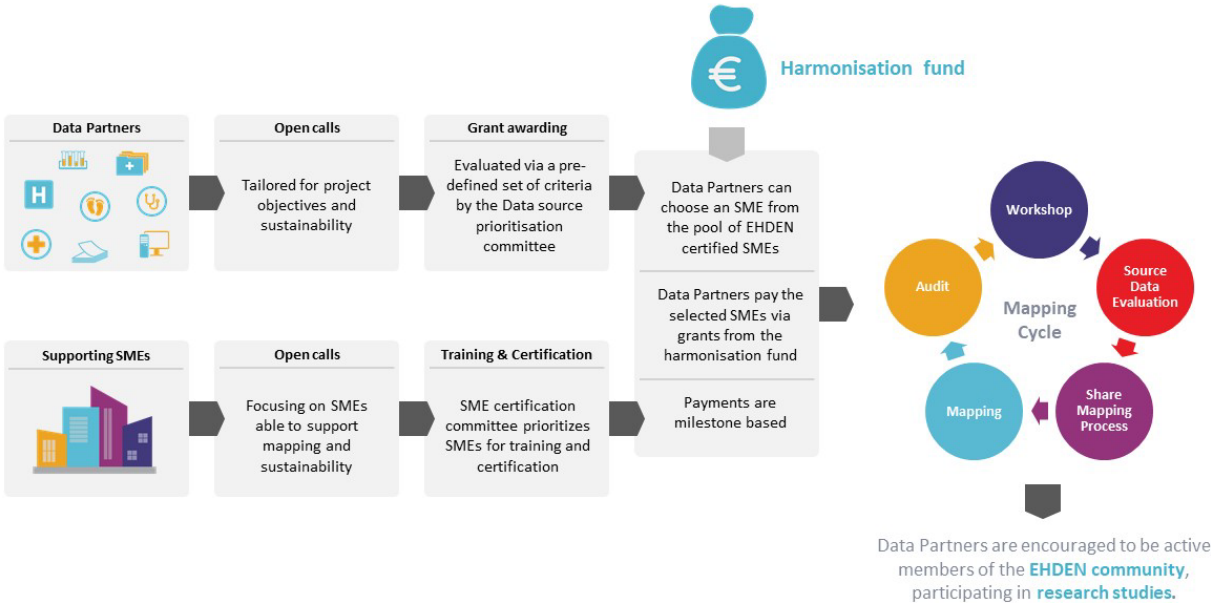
€

Harmonisation fund

Data Partners

H

Open calls

Tailored for project objectives and sustainability

Grant awarding

Evaluated via a pre-defined set of criteria by the Data source prioritisation committee

Data Partners can choose an SME from the pool of EHDEN certified SMEs

Data Partners pay the selected SMEs via grants from the harmonisation fund

Payments are milestone based

Supporting SMEs

Open calls

Focusing on SMEs able to support mapping and sustainability

Training & Certification

SME certification committee prioritizes SMEs for training and certification

Workshop

Source Data Evaluation

Share Mapping Process

Mapping

Audit

Mapping Cycle

Data Partners are encouraged to be active members of the EHDEN community, participating in research studies.